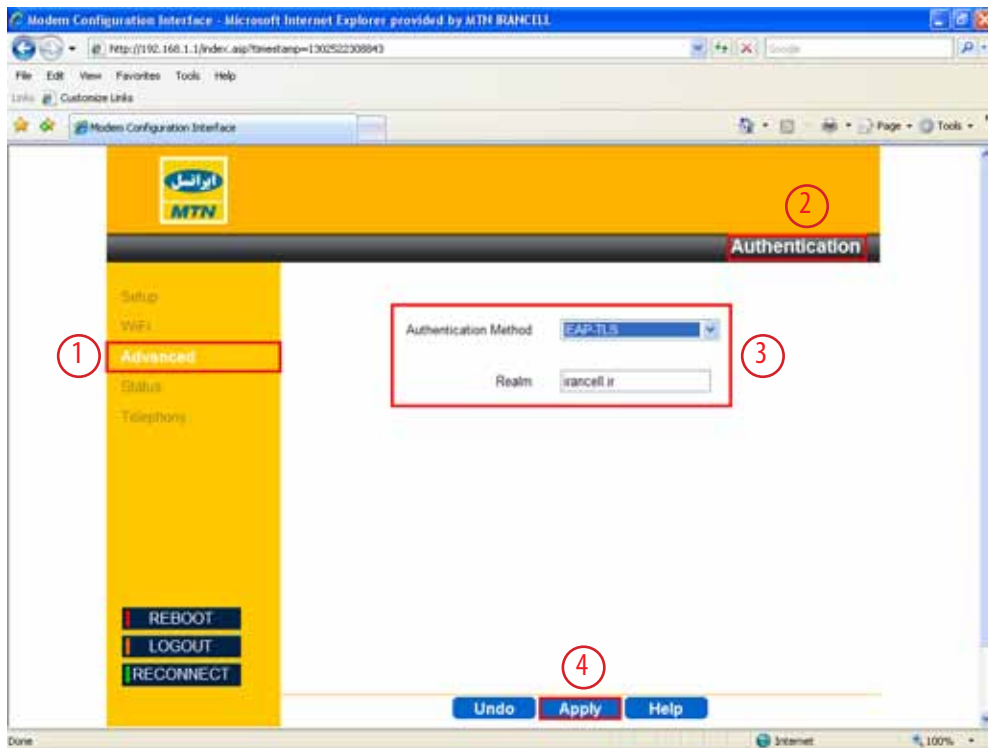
Modem Configuration Interface - Microsoft Internet Explorer provided by MTN IRANCELL

http://192.168.1.1/index.asp?timestamp=1302522308843

Google

File Edit View Favorites Tools Help

Links Customize Links

Modem Configuration Interface

Page Tools

ایرانسل

MTN

2

Authentication

Setup

WiFi

1

Advanced

Status

Telephony

Authentication Method EAP-TLS

3

Realm irancell.ir

REBOOT

LOGOUT

RECONNECT

4

Undo Apply Help

Done

Internet

100%